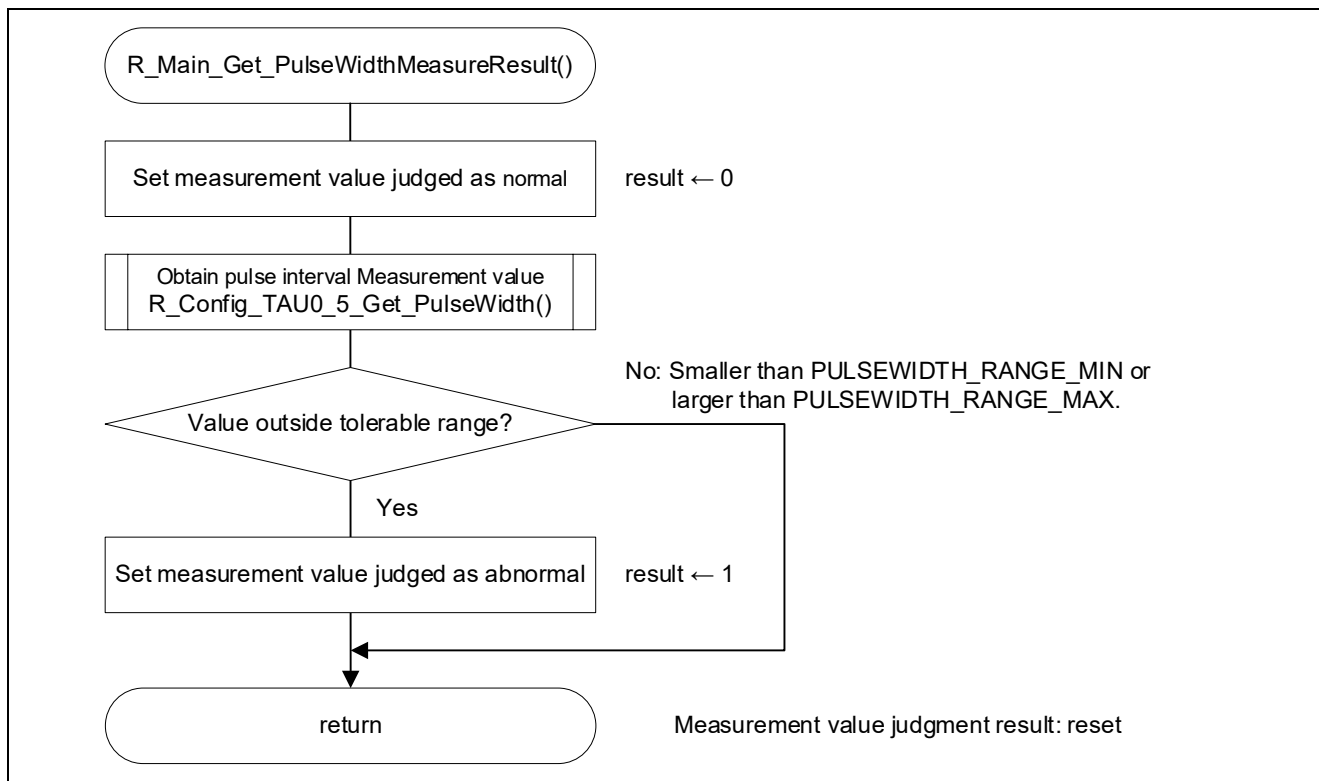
R_Main_Get_PulseWidthMeasureResult()

Set measurement value judged as normal

result ← 0

Obtain pulse interval Measurement value
R_Config_TAU0_5_Get_PulseWidth()

No: Smaller than PULSEWIDTH_RANGE_MIN or larger than PULSEWIDTH_RANGE_MAX.

Value outside tolerable range?

Yes

Set measurement value judged as abnormal

result ← 1

return

Measurement value judgment result: reset